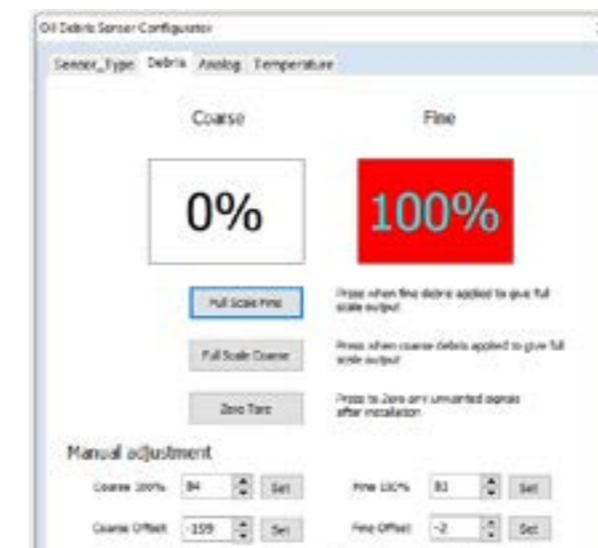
Oil Debris Sensor Configurator

Sensor_Type Debris Analog Temperature

Coarse

Fine

0%

100%

Full Scale Fine

Press when fine debris applied to give full scale output

Full Scale Coarse

Press when coarse debris applied to give full scale output

Zero Tare

Press to Zero any unwanted signals after installation

Manual adjustment

Coarse 100% 84 Set

Fine 100% 81 Set

Coarse Offset -159 Set

Fine Offset -2 Set